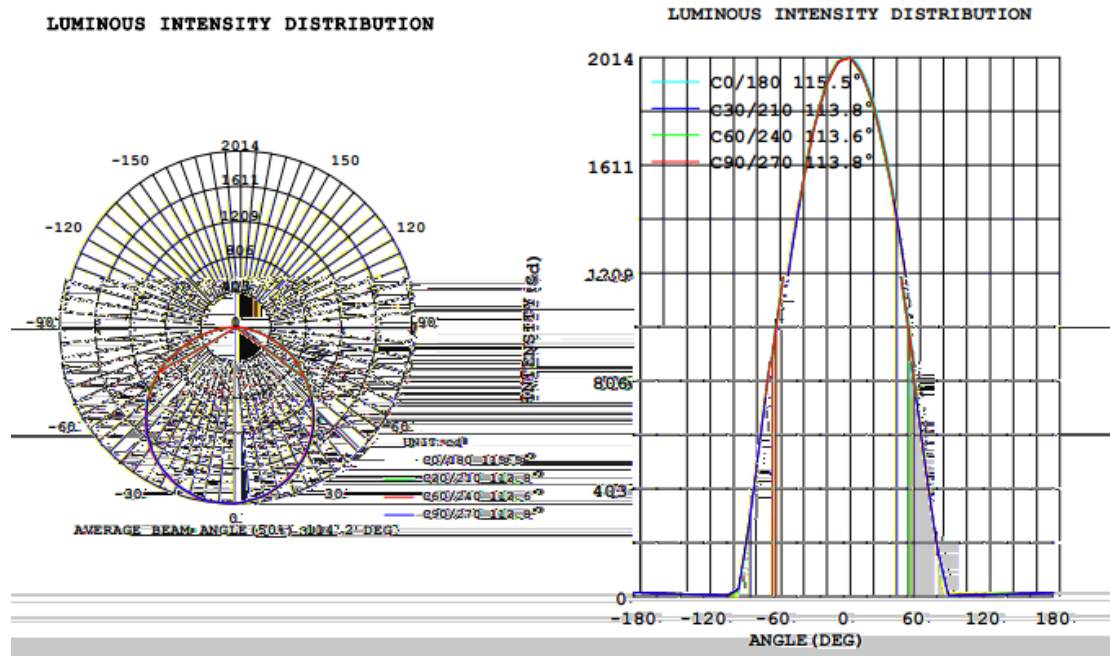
LUMINOUS INTENSITY DISTRIBUTION

2014
1611
1209
806
403
-150
150
-120
120
-90
90
-60
60
-30
30
0
UNIT:cd
C0/180 115.5°
C30/210 113.8°
C60/240 113.6°
C90/270 113.8°
AVERAGE BEAM ANGLE(50%): 114.2 DEG

LUMINOUS INTENSITY DISTRIBUTION

2014
1611
1209
806
403
0
C0/180 115.5°
C30/210 113.8°
C60/240 113.6°
C90/270 113.8°
INTENSITY(cd)
-180
-120
-60
0
60
120
180
ANGLE(DEG)